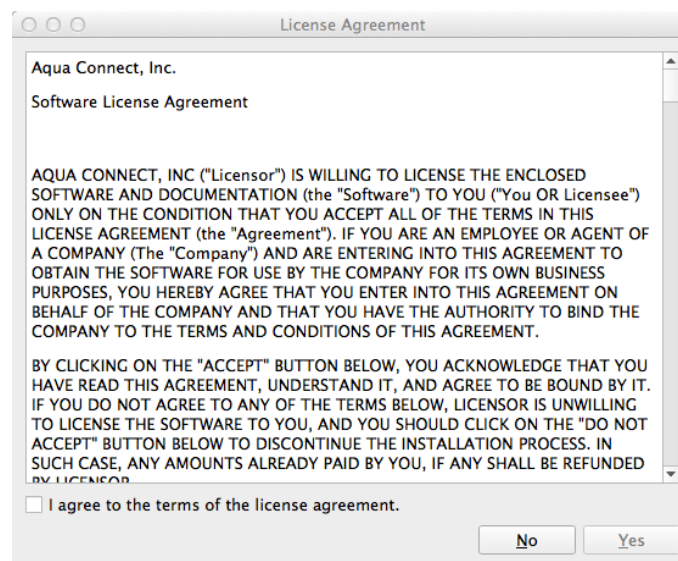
License Agreement

Aqua Connect, Inc.

Software License Agreement

AQUA CONNECT, INC ("Licensor") IS WILLING TO LICENSE THE ENCLOSED SOFTWARE AND DOCUMENTATION (the "Software") TO YOU ("You OR Licensee") ONLY ON THE CONDITION THAT YOU ACCEPT ALL OF THE TERMS IN THIS LICENSE AGREEMENT (the "Agreement"). IF YOU ARE AN EMPLOYEE OR AGENT OF A COMPANY (The "Company") AND ARE ENTERING INTO THIS AGREEMENT TO OBTAIN THE SOFTWARE FOR USE BY THE COMPANY FOR ITS OWN BUSINESS PURPOSES, YOU HEREBY AGREE THAT YOU ENTER INTO THIS AGREEMENT ON BEHALF OF THE COMPANY AND THAT YOU HAVE THE AUTHORITY TO BIND THE COMPANY TO THE TERMS AND CONDITIONS OF THIS AGREEMENT.

BY CLICKING ON THE "ACCEPT" BUTTON BELOW, YOU ACKNOWLEDGE THAT YOU HAVE READ THIS AGREEMENT, UNDERSTAND IT, AND AGREE TO BE BOUND BY IT. IF YOU DO NOT AGREE TO ANY OF THE TERMS BELOW, LICENSOR IS UNWILLING TO LICENSE THE SOFTWARE TO YOU, AND YOU SHOULD CLICK ON THE "DO NOT ACCEPT" BUTTON BELOW TO DISCONTINUE THE INSTALLATION PROCESS. IN SUCH CASE, ANY AMOUNTS ALREADY PAID BY YOU, IF ANY SHALL BE REFUNDED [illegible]

I agree to the terms of the license agreement.

No

Yes